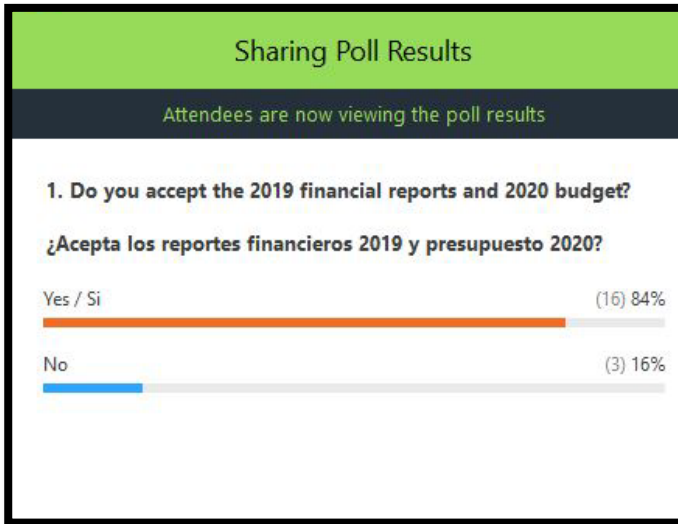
Sharing Poll Results

Attendees are now viewing the poll results

1. Do you accept the 2019 financial reports and 2020 budget?

¿Acepta los reportes financieros 2019 y presupuesto 2020?

Yes / Si (16) 84%

No (3) 16%